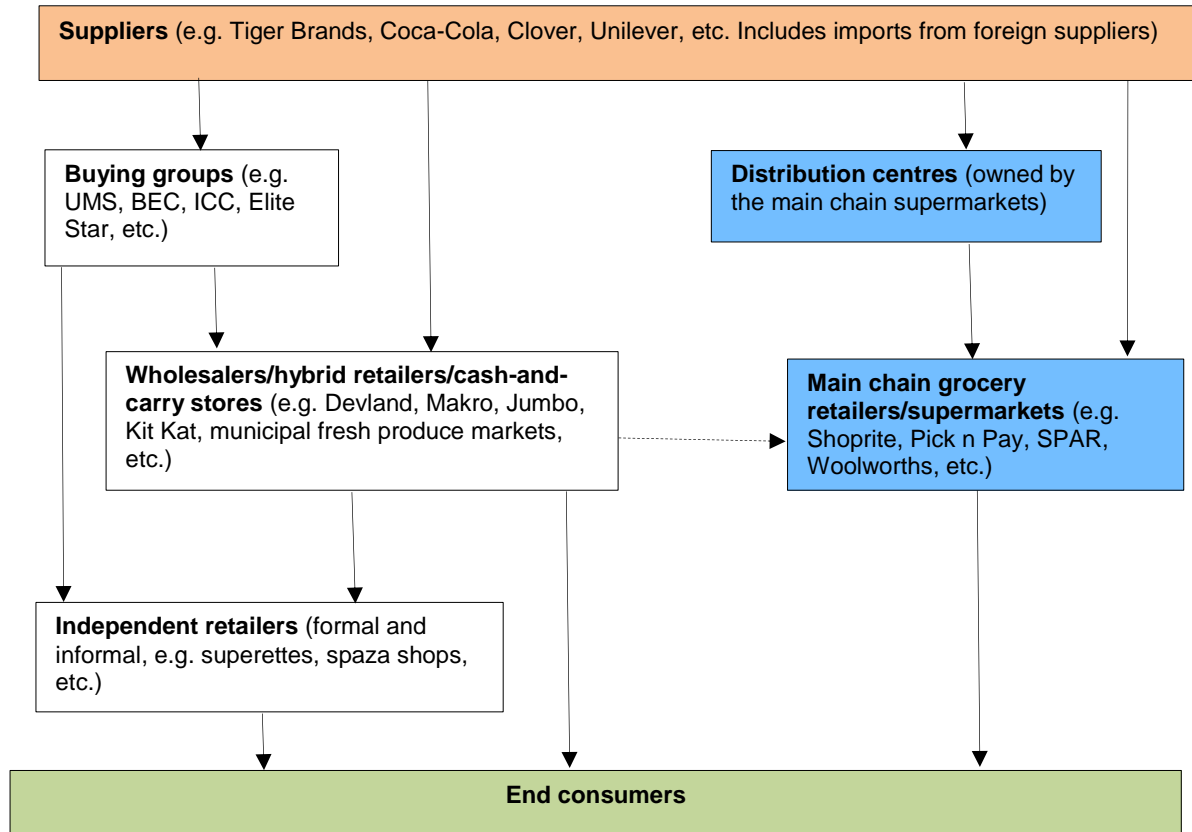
**Suppliers** (e.g. Tiger Brands, Coca-Cola, Clover, Unilever, etc. Includes imports from foreign suppliers)

**Buying groups** (e.g. UMS, BEC, ICC, Elite Star, etc.)

**Distribution centres** (owned by the main chain supermarkets)

**Wholesalers/hybrid retailers/cash-and-carry stores** (e.g. Devland, Makro, Jumbo, Kit Kat, municipal fresh produce markets, etc.)

**Main chain grocery retailers/supermarkets** (e.g. Shoprite, Pick n Pay, SPAR, Woolworths, etc.)

**Independent retailers** (formal and informal, e.g. superettes, spaza shops, etc.)

**End consumers**